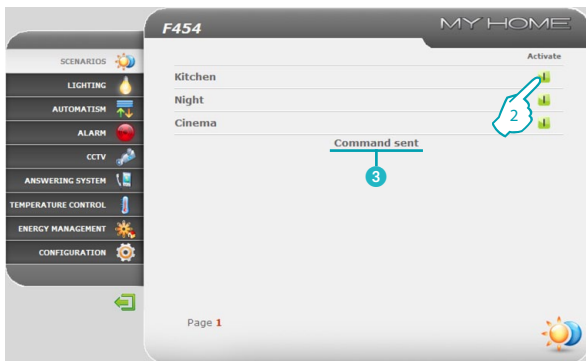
F454

MY HOME

SCENARIOS
LIGHTING
AUTOMATISM
ALARM
CCTV
ANSWERING SYSTEM
TEMPERATURE CONTROL
ENERGY MANAGEMENT
CONFIGURATION

Activate

| Kitchen |
|---|
| Night |
| Cinema |

2

Command sent

3

Page 1